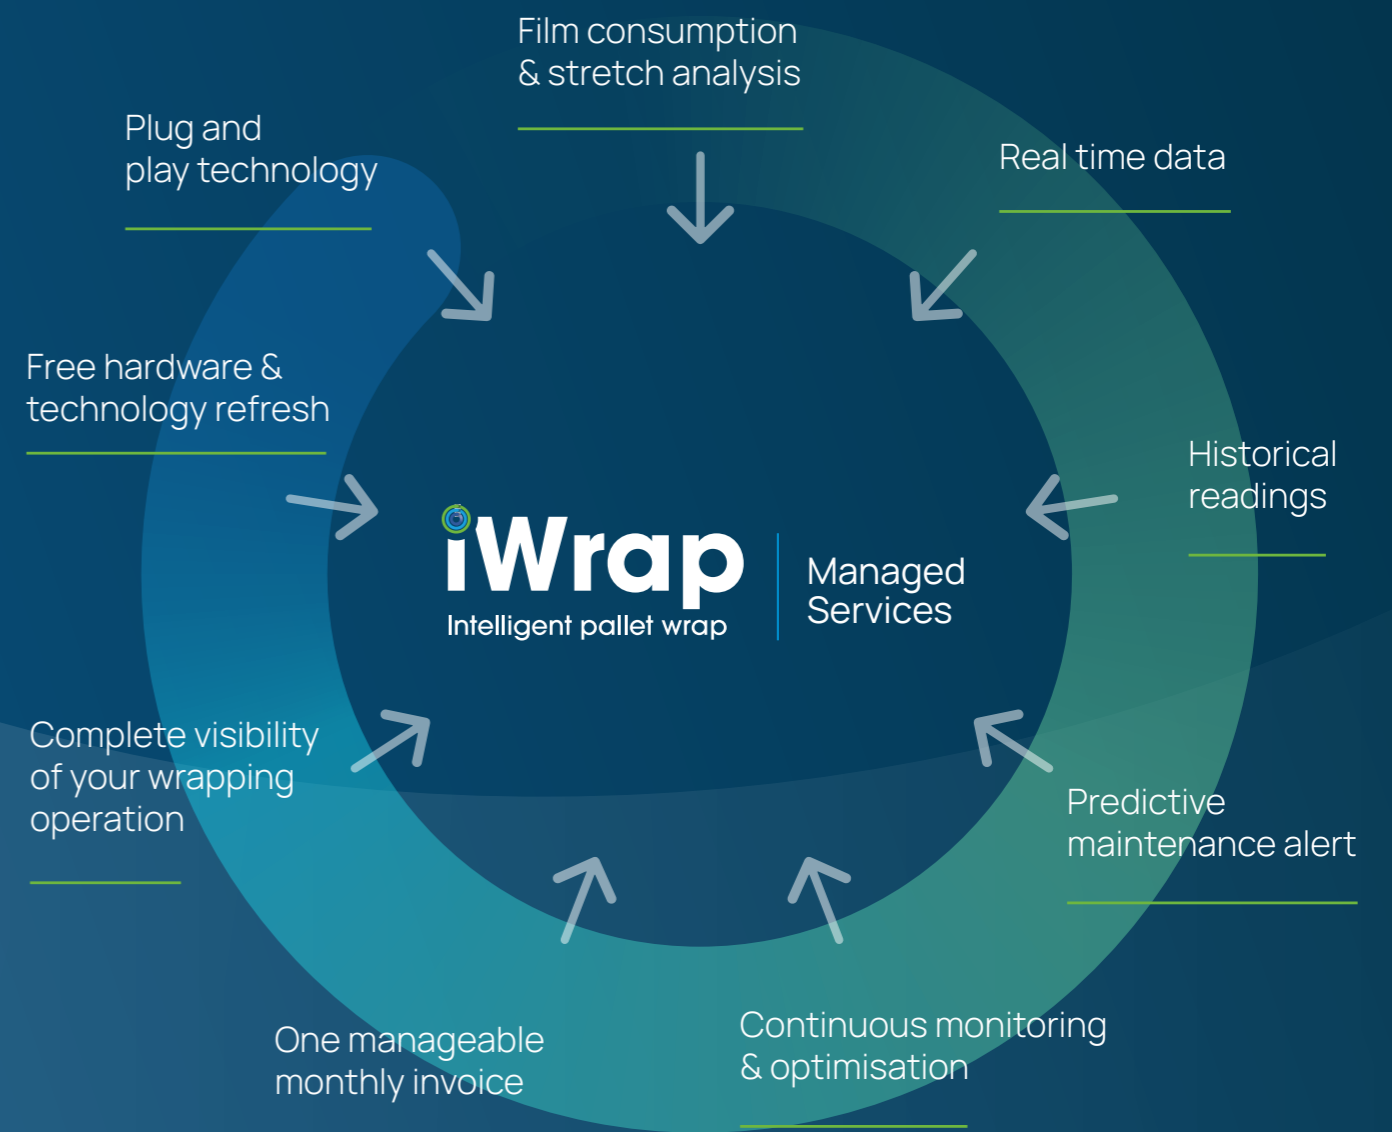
Film consumption & stretch analysis

Plug and play technology

Real time data

Free hardware & technology refresh

Historical readings

iWrap
Intelligent pallet wrap

Managed Services

Complete visibility of your wrapping operation

Predictive maintenance alert

One manageable monthly invoice

Continuous monitoring & optimisation